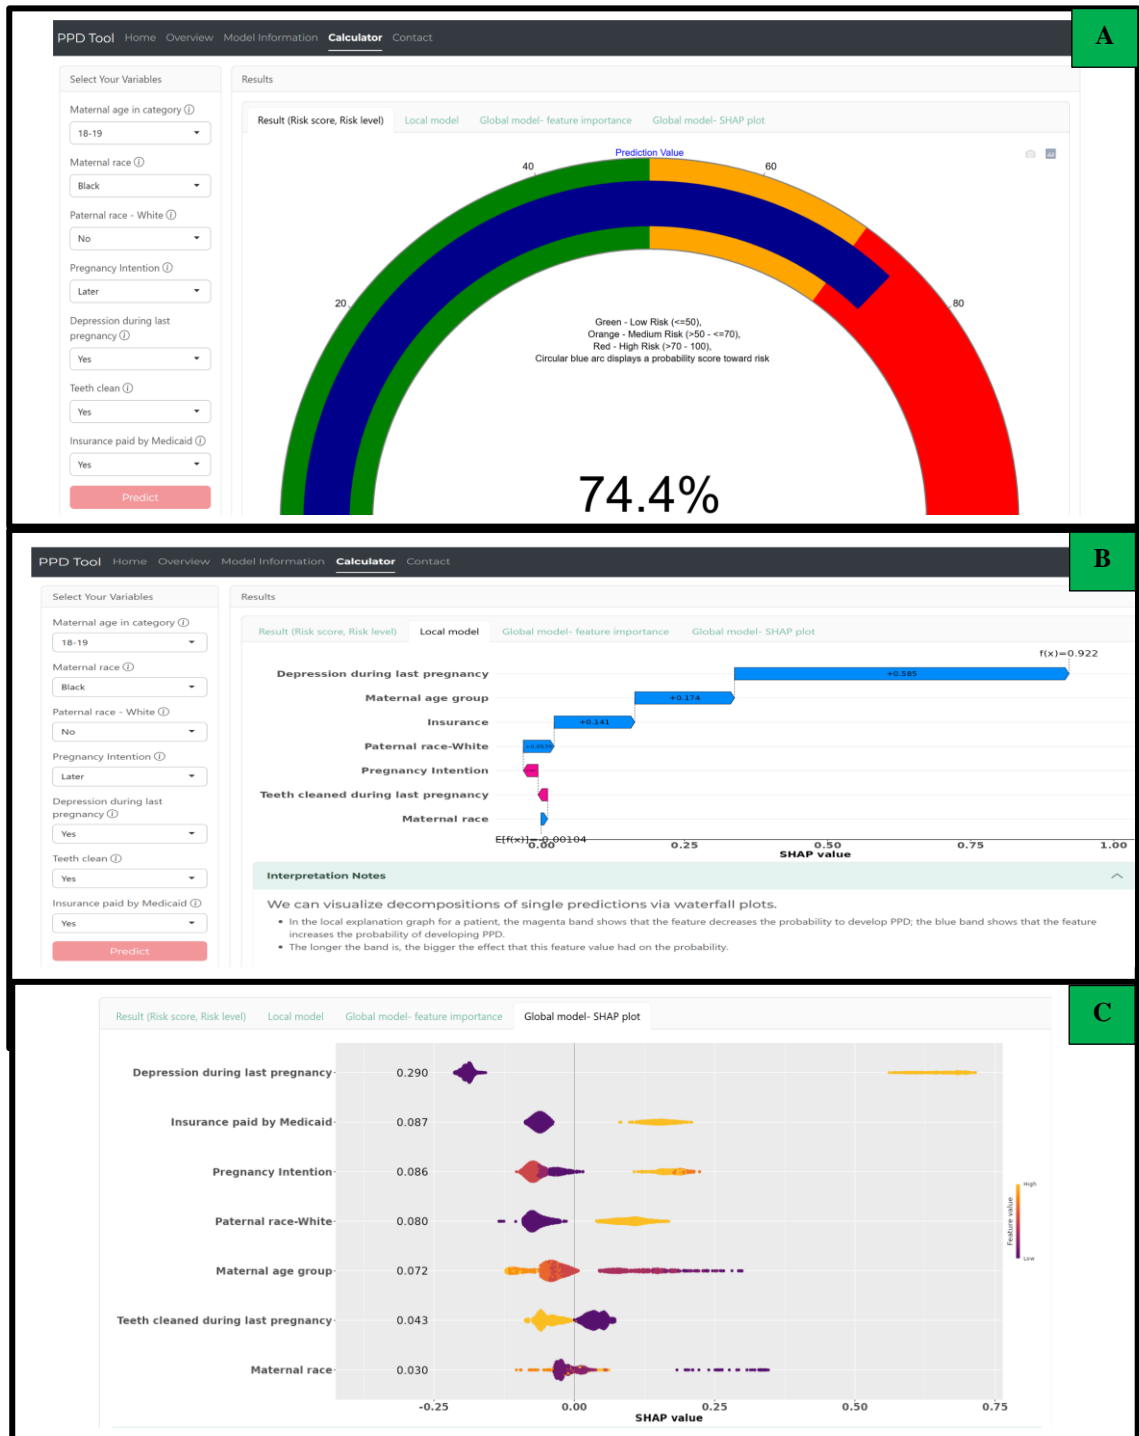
A

PPD Tool Home Overview Model Information Calculator Contact

Select Your Variables

Maternal age in category ⓘ
18-19

Maternal race ⓘ
Black

Paternal race - White ⓘ
No

Pregnancy Intention ⓘ
Later

Depression during last pregnancy ⓘ
Yes

Teeth clean ⓘ
Yes

Insurance paid by Medicaid ⓘ
Yes

Predict

Results

Result (Risk score, Risk level) Local model Global model- feature importance Global model- SHAP plot

Prediction Value

20 40 60 80

Green - Low Risk (<=50),
Orange - Medium Risk (>50 - <=70),
Red - High Risk (>70 - 100),
Circular blue arc displays a probability score toward risk

74.4%

B

PPD Tool Home Overview Model Information Calculator Contact

Select Your Variables

Maternal age in category ⓘ
18-19

Maternal race ⓘ
Black

Paternal race - White ⓘ
No

Pregnancy Intention ⓘ
Later

Depression during last pregnancy ⓘ
Yes

Teeth clean ⓘ
Yes

Insurance paid by Medicaid ⓘ
Yes

Predict

Results

Result (Risk score, Risk level) Local model Global model- feature importance Global model- SHAP plot

f(x)=0.922

Depression during last pregnancy +0.585
Maternal age group +0.174
Insurance +0.141
Paternal race-White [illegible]
Pregnancy Intention
Teeth cleaned during last pregnancy
Maternal race

E[f(x)] = 0.00104

0.00 0.25 0.50 0.75 1.00
SHAP value

Interpretation Notes

We can visualize decompositions of single predictions via waterfall plots.
• In the local explanation graph for a patient, the magenta band shows that the feature decreases the probability to develop PPD; the blue band shows that the feature increases the probability of developing PPD.
• The longer the band is, the bigger the effect that this feature value had on the probability.

C

Result (Risk score, Risk level) Local model Global model- feature importance Global model- SHAP plot

Depression during last pregnancy 0.290
Insurance paid by Medicaid 0.087
Pregnancy Intention 0.086
Paternal race-White 0.080
Maternal age group 0.072
Teeth cleaned during last pregnancy 0.043
Maternal race 0.030

-0.25 0.00 0.25 0.50 0.75
SHAP value

High
Feature value
Low